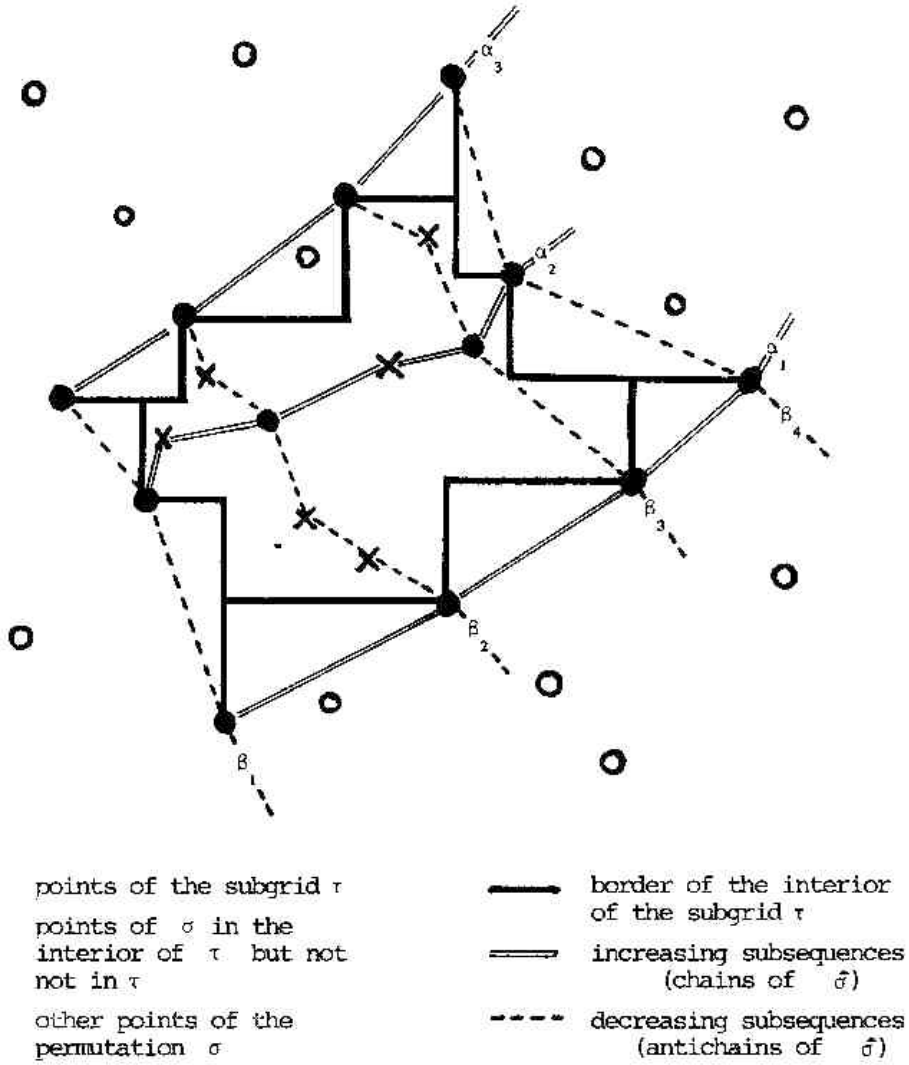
$\alpha_3$

$\alpha_2$

$\alpha_1$

$\beta_4$

$\beta_3$

$\beta_2$

$\beta_1$

points of the subgrid $\tau$

points of $\sigma$ in the interior of $\tau$ but not not in $\tau$

other points of the permutation $\sigma$

border of the interior of the subgrid $\tau$

increasing subsequences (chains of $\hat{\sigma}$)

decreasing subsequences (antichains of $\hat{\sigma}$)